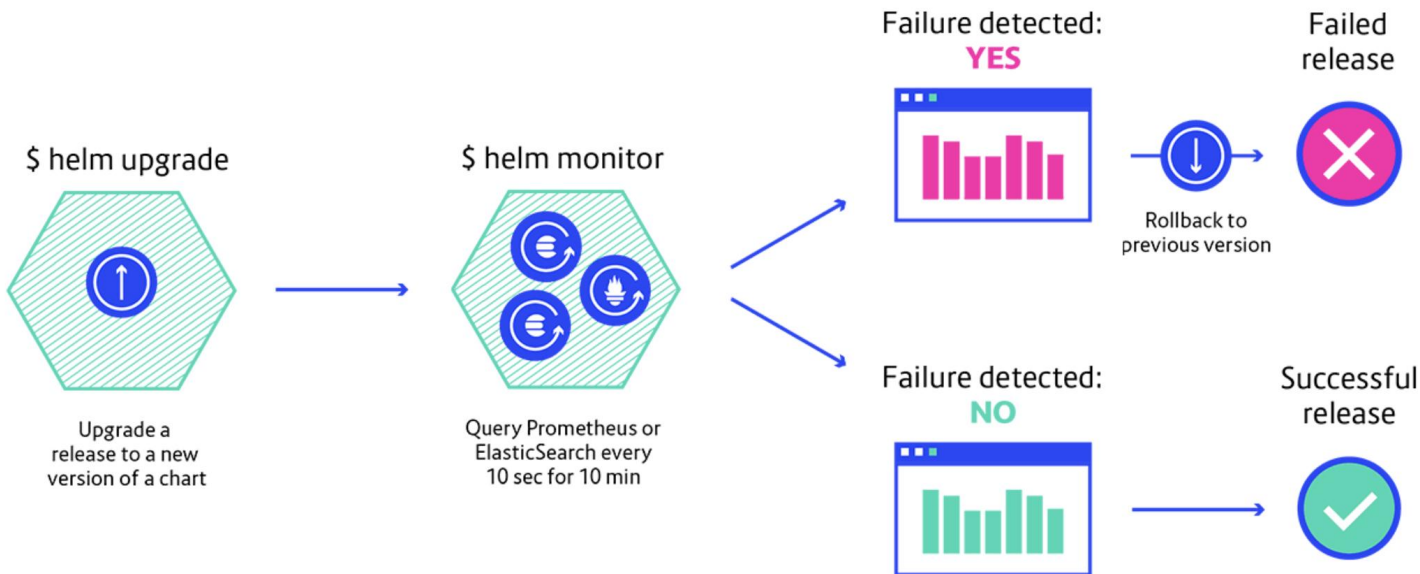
$ helm upgrade

Upgrade a release to a new version of a chart

$ helm monitor

Query Prometheus or ElasticSearch every 10 sec for 10 min

Failure detected:
YES

Rollback to previous version

Failed release

Failure detected:
NO

Successful release